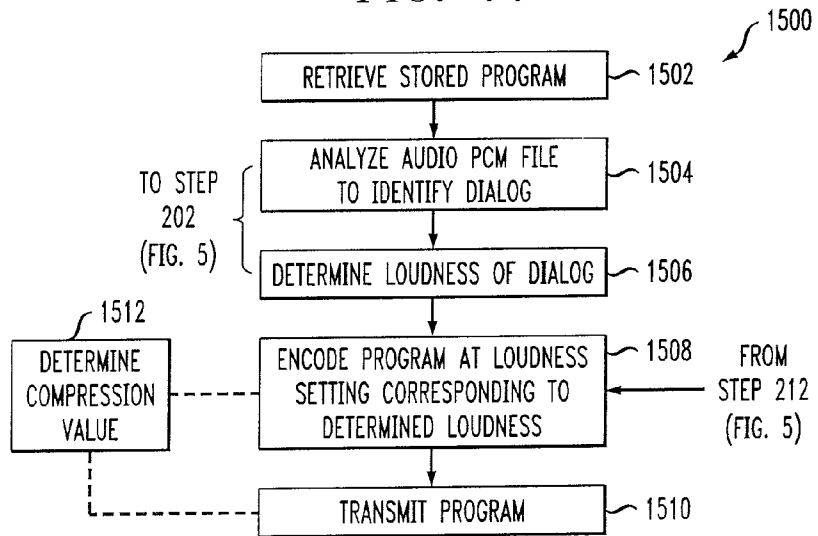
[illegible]

1500

RETRIEVE STORED PROGRAM

1502

TO STEP 202 (FIG. 5)

ANALYZE AUDIO PCM FILE TO IDENTIFY DIALOG

1504

DETERMINE LOUDNESS OF DIALOG

1506

1512

DETERMINE COMPRESSION VALUE

ENCODE PROGRAM AT LOUDNESS SETTING CORRESPONDING TO DETERMINED LOUDNESS

1508

FROM STEP 212 (FIG. 5)

TRANSMIT PROGRAM

1510